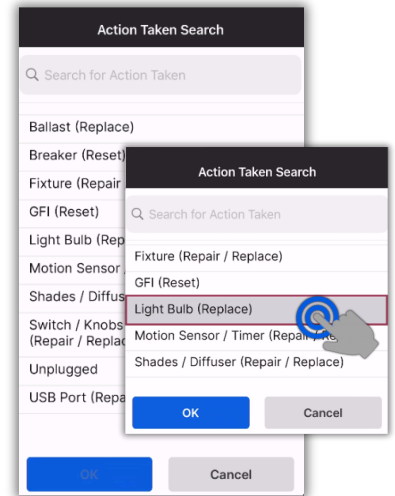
Action Taken Search

Search for Action Taken

Ballast (Replace)

Breaker (Reset)

Fixture (Repair

GFI (Reset)

Light Bulb (Rep

Motion Sensor

Shades / Diffus

Switch / Knobs (Repair / Replac

Unplugged

USB Port (Repa

OK

Cancel

Action Taken Search

Search for Action Taken

Fixture (Repair / Replace)

GFI (Reset)

Light Bulb (Replace)

Motion Sensor / Timer (Repair / R

Shades / Diffuser (Repair / Replace)

OK

Cancel